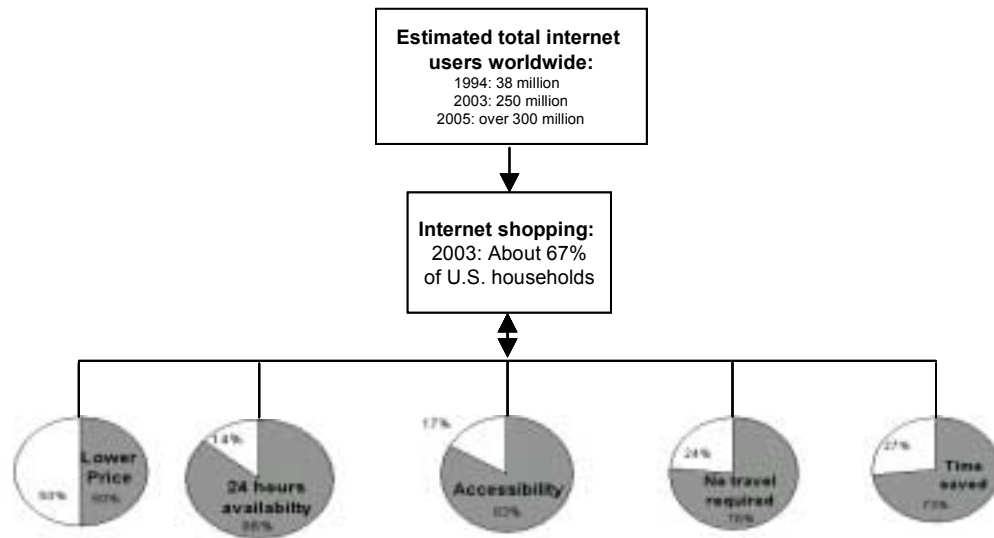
Estimated total internet users worldwide:
1994: 38 million
2003: 250 million
2005: over 300 million

Internet shopping:
2003: About 67% of U.S. households

50%
Lower Price
50%

14%
24 hours availability
86%

17%
Accessibility
83%

24%
No travel required
76%

27%
Time saved
73%